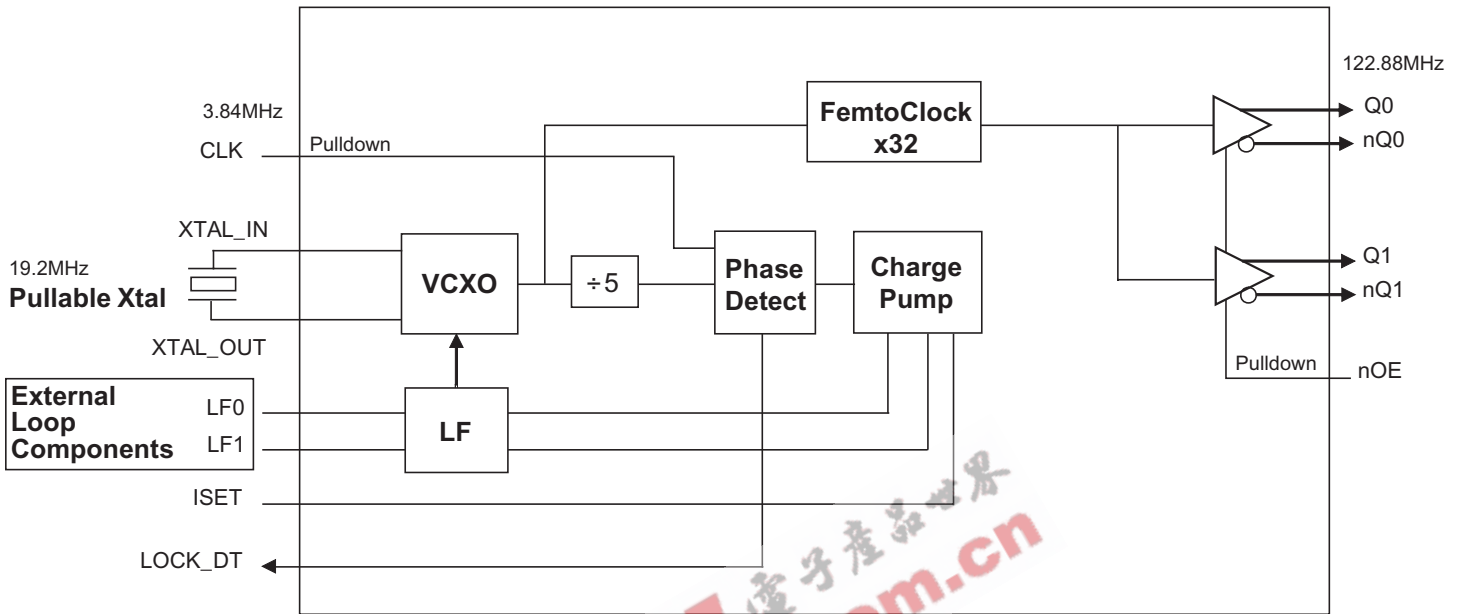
122.88MHz

3.84MHz

FemtoClock x32

Q0

nQ0

CLK

Pulldown

XTAL_IN

19.2MHz
Pullable Xtal

VCXO

÷5

Phase Detect

Charge Pump

Q1

nQ1

XTAL_OUT

Pulldown

nOE

External Loop Components

LF0

LF1

LF

ISET

LOCK_DT

电子产品世界

.cn